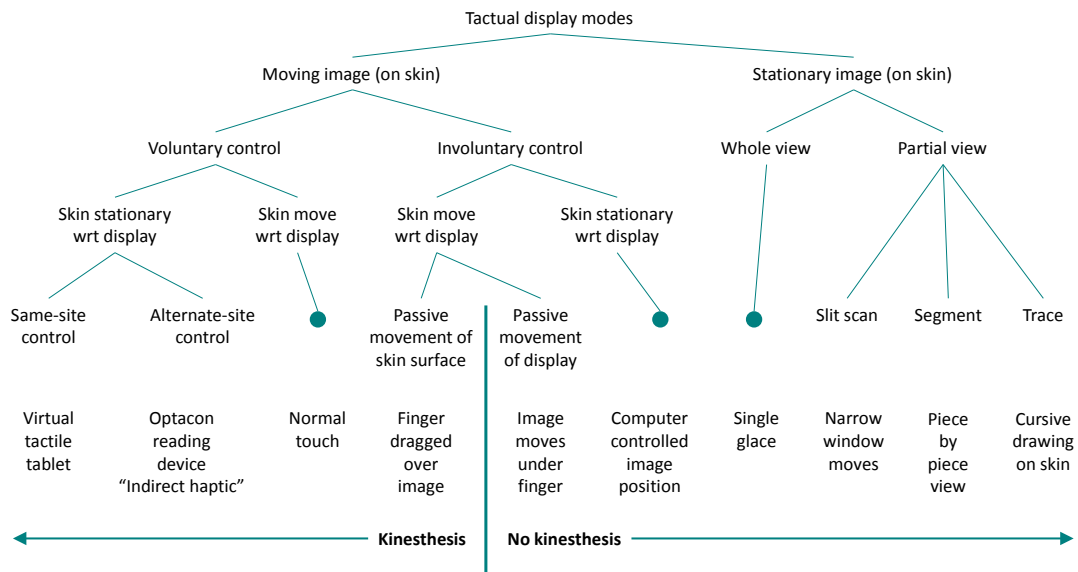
Tactual display modes

Moving image (on skin)

Stationary image (on skin)

Voluntary control

Involuntary control

Whole view

Partial view

Skin stationary wrt display

Skin move wrt display

Skin move wrt display

Skin stationary wrt display

Same-site control

Alternate-site control

Passive movement of skin surface

Passive movement of display

Slit scan

Segment

Trace

Virtual tactile tablet

Optacon reading device “Indirect haptic”

Normal touch

Finger dragged over image

Image moves under finger

Computer controlled image position

Single glace

Narrow window moves

Piece by piece view

Cursive drawing on skin

Kinesthesis

No kinesthesis